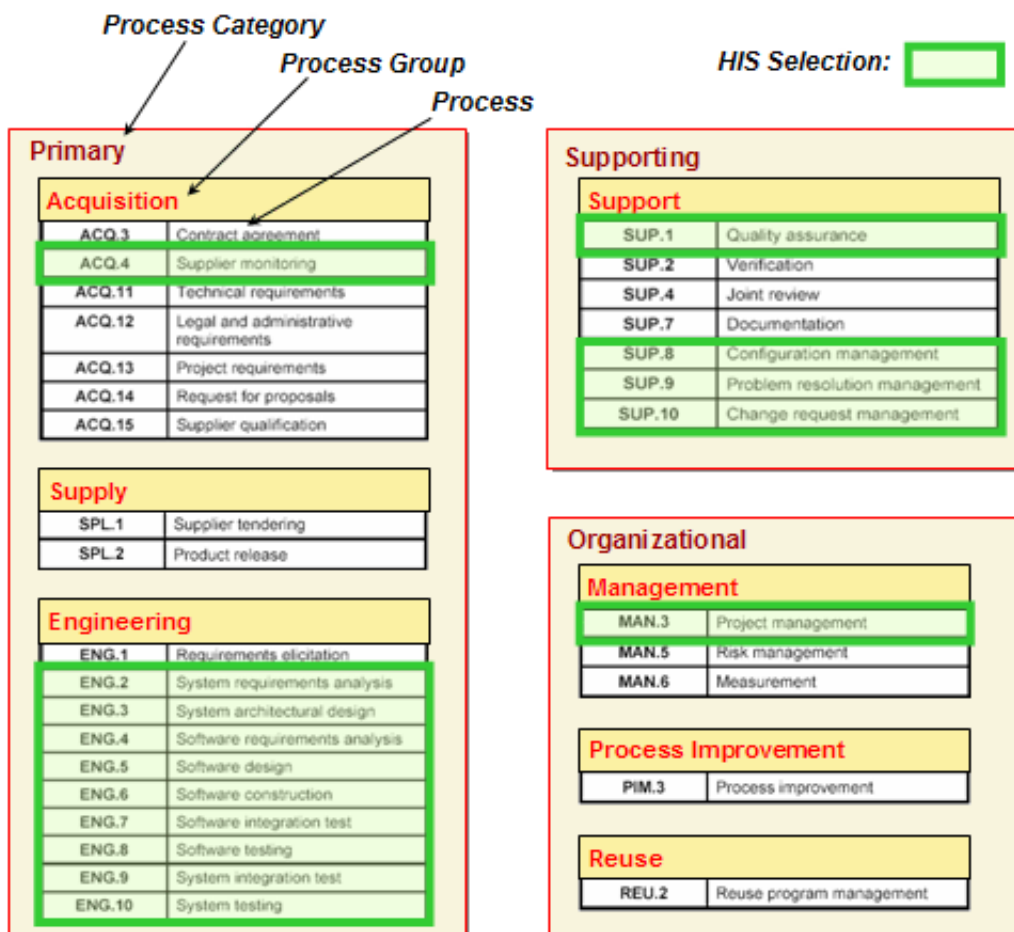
Process Category

Process Group

Process

HIS Selection:

Primary

Acquisition

| | |
|---|---|
| ACQ.3 | Contract agreement |
| ACQ.4 | Supplier monitoring |
| ACQ.11 | Technical requirements |
| ACQ.12 | Legal and administrative requirements |
| ACQ.13 | Project requirements |
| ACQ.14 | Request for proposals |
| ACQ.15 | Supplier qualification |

Supply

| | |
|---|---|
| SPL.1 | Supplier tendering |
| SPL.2 | Product release |

Engineering

| | |
|---|---|
| ENG.1 | Requirements elicitation |
| ENG.2 | System requirements analysis |
| ENG.3 | System architectural design |
| ENG.4 | Software requirements analysis |
| ENG.5 | Software design |
| ENG.6 | Software construction |
| ENG.7 | Software integration test |
| ENG.8 | Software testing |
| ENG.9 | System integration test |
| ENG.10 | System testing |

Supporting

Support

| | |
|---|---|
| SUP.1 | Quality assurance |
| SUP.2 | Verification |
| SUP.4 | Joint review |
| SUP.7 | Documentation |
| SUP.8 | Configuration management |
| SUP.9 | Problem resolution management |
| SUP.10 | Change request management |

Organizational

Management

| | |
|---|---|
| MAN.3 | Project management |
| MAN.5 | Risk management |
| MAN.6 | Measurement |

Process Improvement

| | |
|---|---|
| PIM.3 | Process improvement |

Reuse

| | |
|---|---|
| REU.2 | Reuse program management |